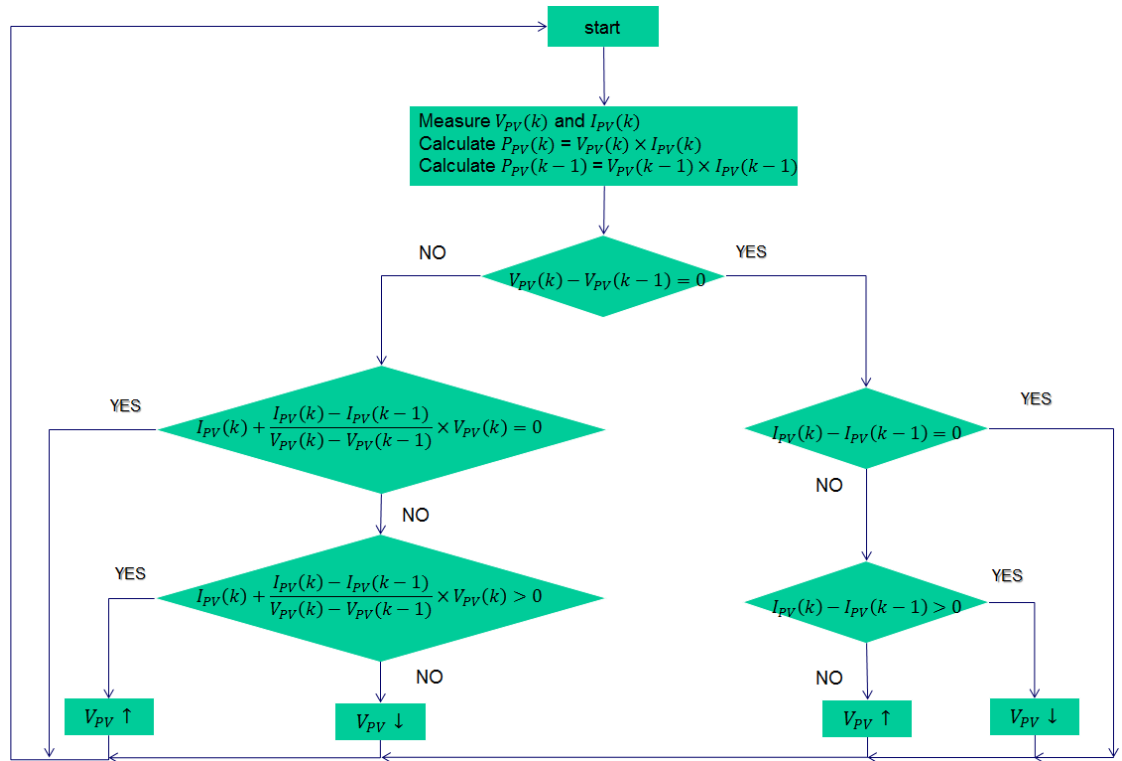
start

Measure $V_{PV}(k)$ and $I_{PV}(k)$
Calculate $P_{PV}(k) = V_{PV}(k) \times I_{PV}(k)$
Calculate $P_{PV}(k-1) = V_{PV}(k-1) \times I_{PV}(k-1)$

NO

YES

$V_{PV}(k) - V_{PV}(k-1) = 0$

YES

$I_{PV}(k) + \frac{I_{PV}(k) - I_{PV}(k-1)}{V_{PV}(k) - V_{PV}(k-1)} \times V_{PV}(k) = 0$

YES

$I_{PV}(k) - I_{PV}(k-1) = 0$

NO

NO

YES

$I_{PV}(k) + \frac{I_{PV}(k) - I_{PV}(k-1)}{V_{PV}(k) - V_{PV}(k-1)} \times V_{PV}(k) > 0$

YES

$I_{PV}(k) - I_{PV}(k-1) > 0$

NO

NO

$V_{PV} \uparrow$

$V_{PV} \downarrow$

$V_{PV} \uparrow$

$V_{PV} \downarrow$